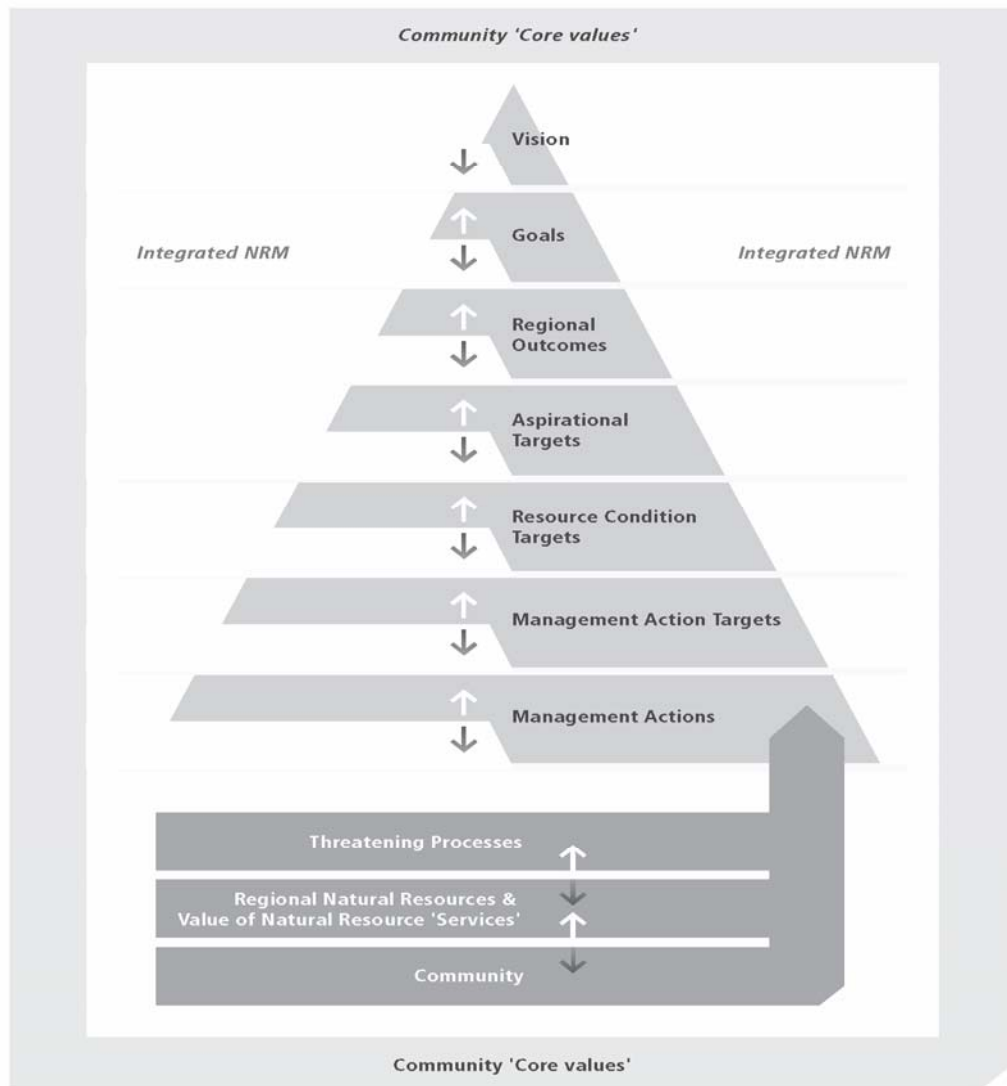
Community 'Core values'

Vision

Integrated NRM

Goals

Integrated NRM

Regional Outcomes

Aspirational Targets

Resource Condition Targets

Management Action Targets

Management Actions

Threatening Processes

Regional Natural Resources & Value of Natural Resource 'Services'

Community

Community 'Core values'